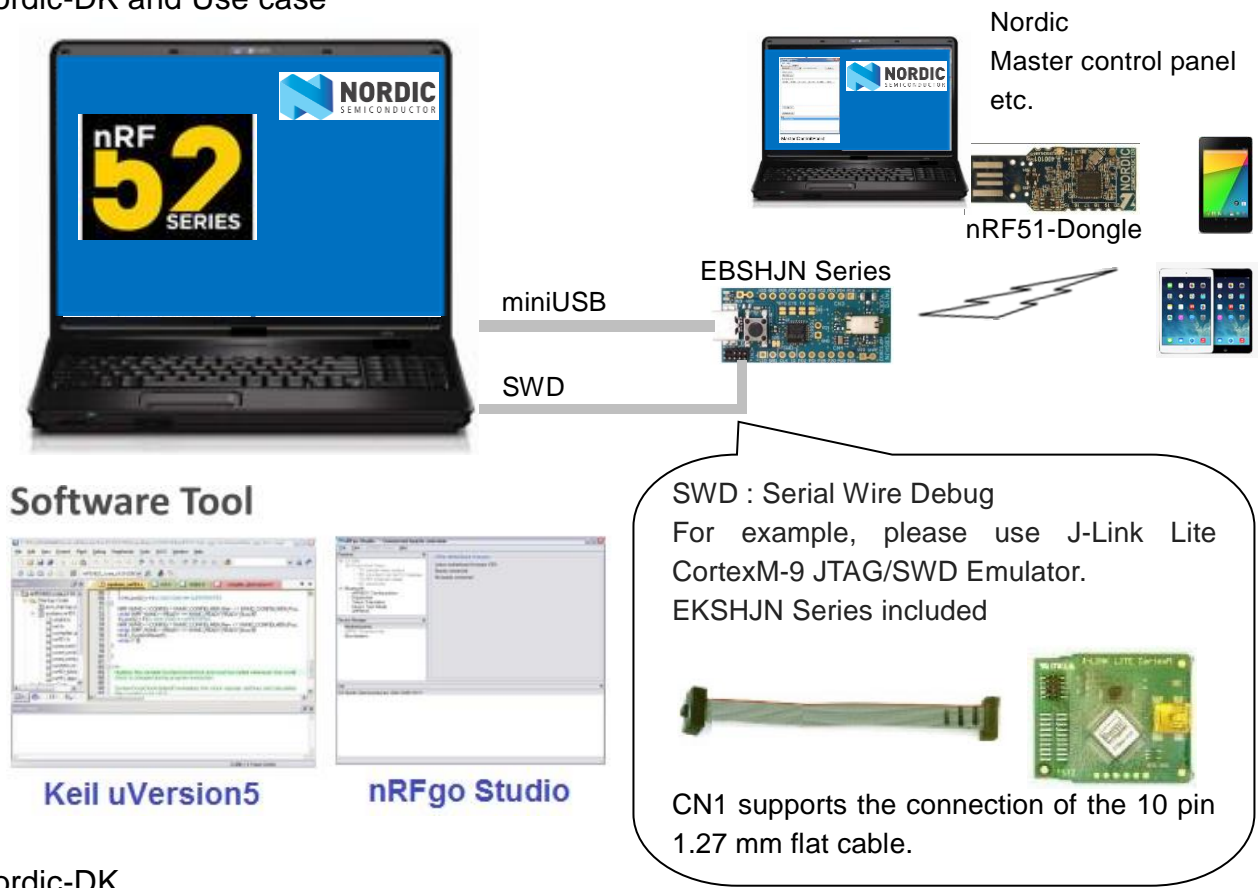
ordic-DK and Use case

NORDIC SEMICONDUCTOR

nRF 52 SERIES

Nordic
Master control panel
etc.

NORDIC SEMICONDUCTOR

nRF51-Dongle

EBSHJN Series

miniUSB

SWD

Software Tool

Keil uVersion5

nRFgo Studio

SWD : Serial Wire Debug
For example, please use J-Link Lite CortexM-9 JTAG/SWD Emulator.
EKSHJN Series included

CN1 supports the connection of the 10 pin 1.27 mm flat cable.

ordic-DK